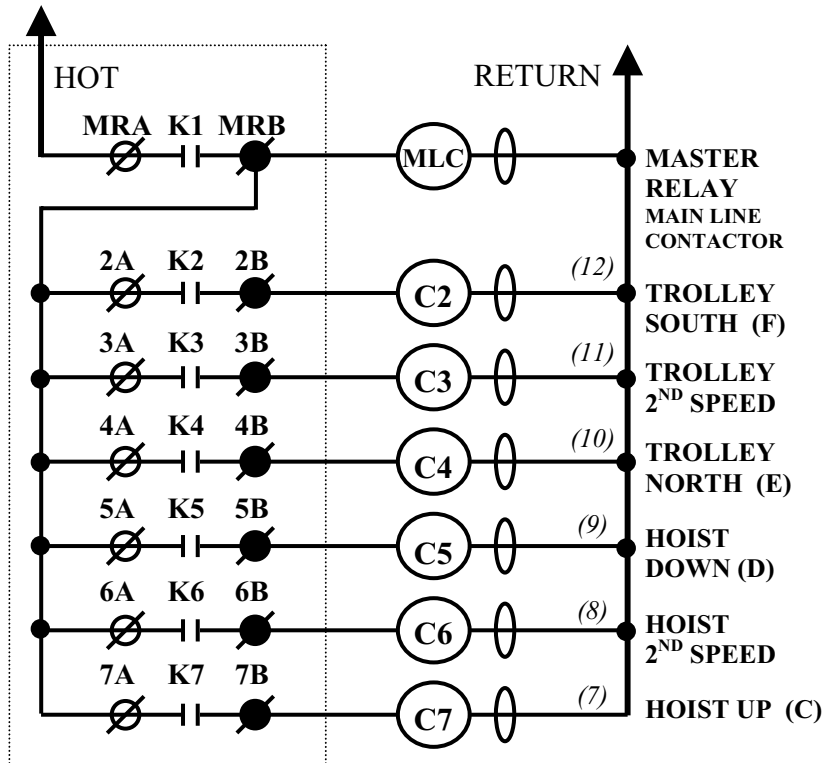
HOT

RETURN

MRA K1 MRB

MLC

MASTER RELAY
MAIN LINE CONTACTOR

2A K2 2B

C2

(12)

TROLLEY SOUTH (F)

3A K3 3B

C3

(11)

TROLLEY 2$^{ND}$ SPEED

4A K4 4B

C4

(10)

TROLLEY NORTH (E)

5A K5 5B

C5

(9)

HOIST DOWN (D)

6A K6 6B

C6

(8)

HOIST 2$^{ND}$ SPEED

7A K7 7B

C7

(7)

HOIST UP (C)